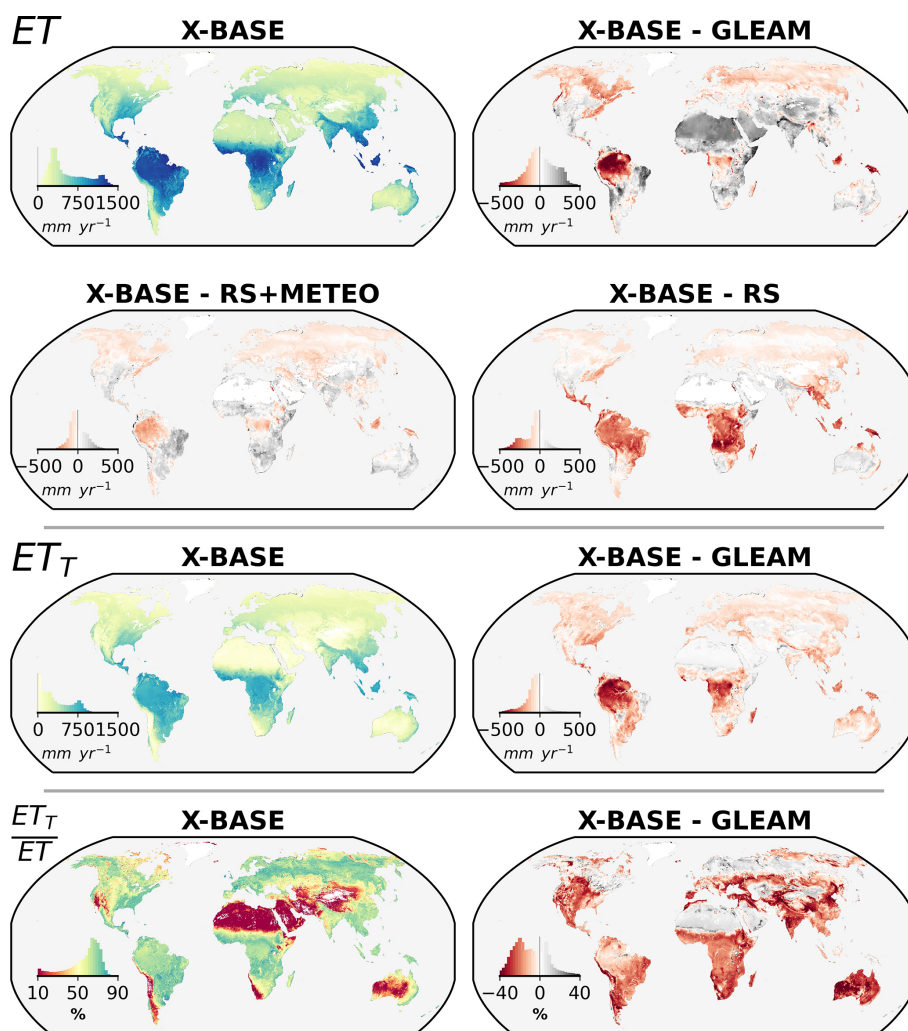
$ET$

X-BASE

0 750 1500
$mm\ yr^{-1}$

X-BASE - GLEAM

−500 0 500
$mm\ yr^{-1}$

X-BASE - RS+METEO

−500 0 500
$mm\ yr^{-1}$

X-BASE - RS

−500 0 500
$mm\ yr^{-1}$

$ET_T$

X-BASE

0 750 1500
$mm\ yr^{-1}$

X-BASE - GLEAM

−500 0 500
$mm\ yr^{-1}$

$\frac{ET_T}{ET}$

X-BASE

10 50 90
%

X-BASE - GLEAM

−40 0 40
%